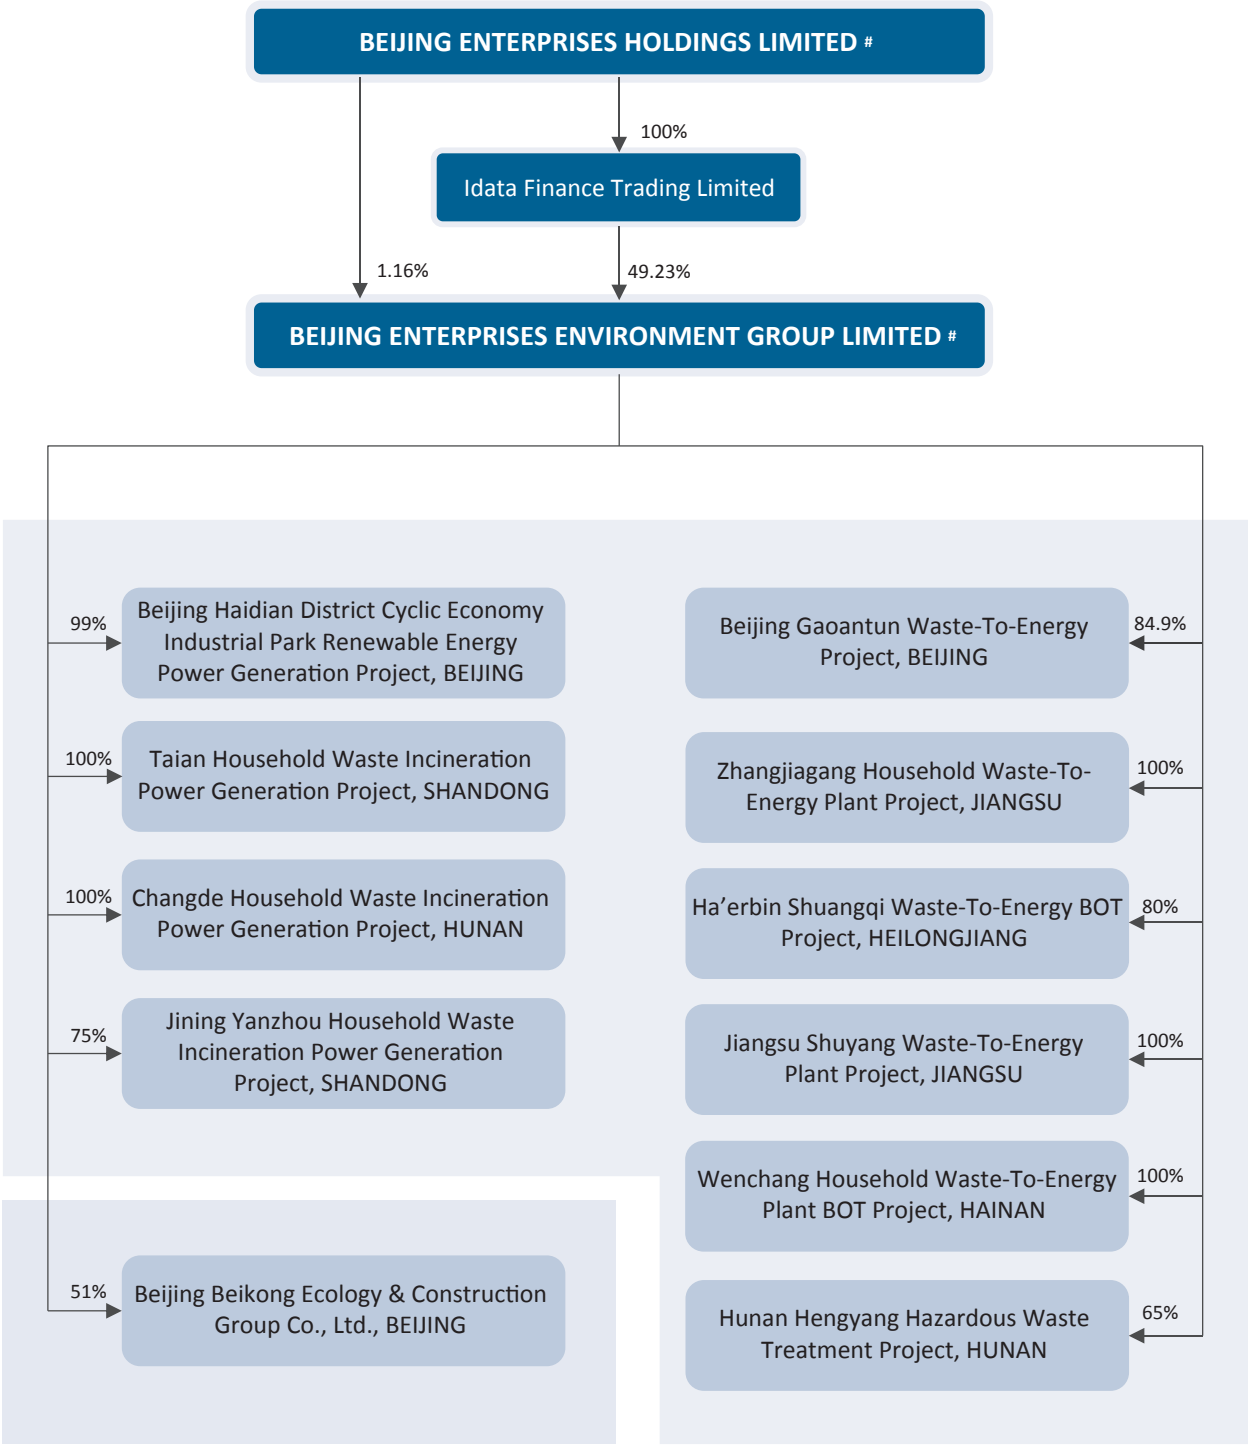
BEIJING ENTERPRISES HOLDINGS LIMITED #

100%

Idata Finance Trading Limited

1.16%

49.23%

BEIJING ENTERPRISES ENVIRONMENT GROUP LIMITED #

99%

Beijing Haidian District Cyclic Economy Industrial Park Renewable Energy Power Generation Project, BEIJING

100%

Taian Household Waste Incineration Power Generation Project, SHANDONG

100%

Changde Household Waste Incineration Power Generation Project, HUNAN

75%

Jining Yanzhou Household Waste Incineration Power Generation Project, SHANDONG

51%

Beijing Beikong Ecology & Construction Group Co., Ltd., BEIJING

Beijing Gaoantun Waste-To-Energy Project, BEIJING

84.9%

Zhangjiagang Household Waste-To-Energy Plant Project, JIANGSU

100%

Ha'erbin Shuangqi Waste-To-Energy BOT Project, HEILONGJIANG

80%

Jiangsu Shuyang Waste-To-Energy Plant Project, JIANGSU

100%

Wenchang Household Waste-To-Energy Plant BOT Project, HAINAN

100%

Hunan Hengyang Hazardous Waste Treatment Project, HUNAN

65%